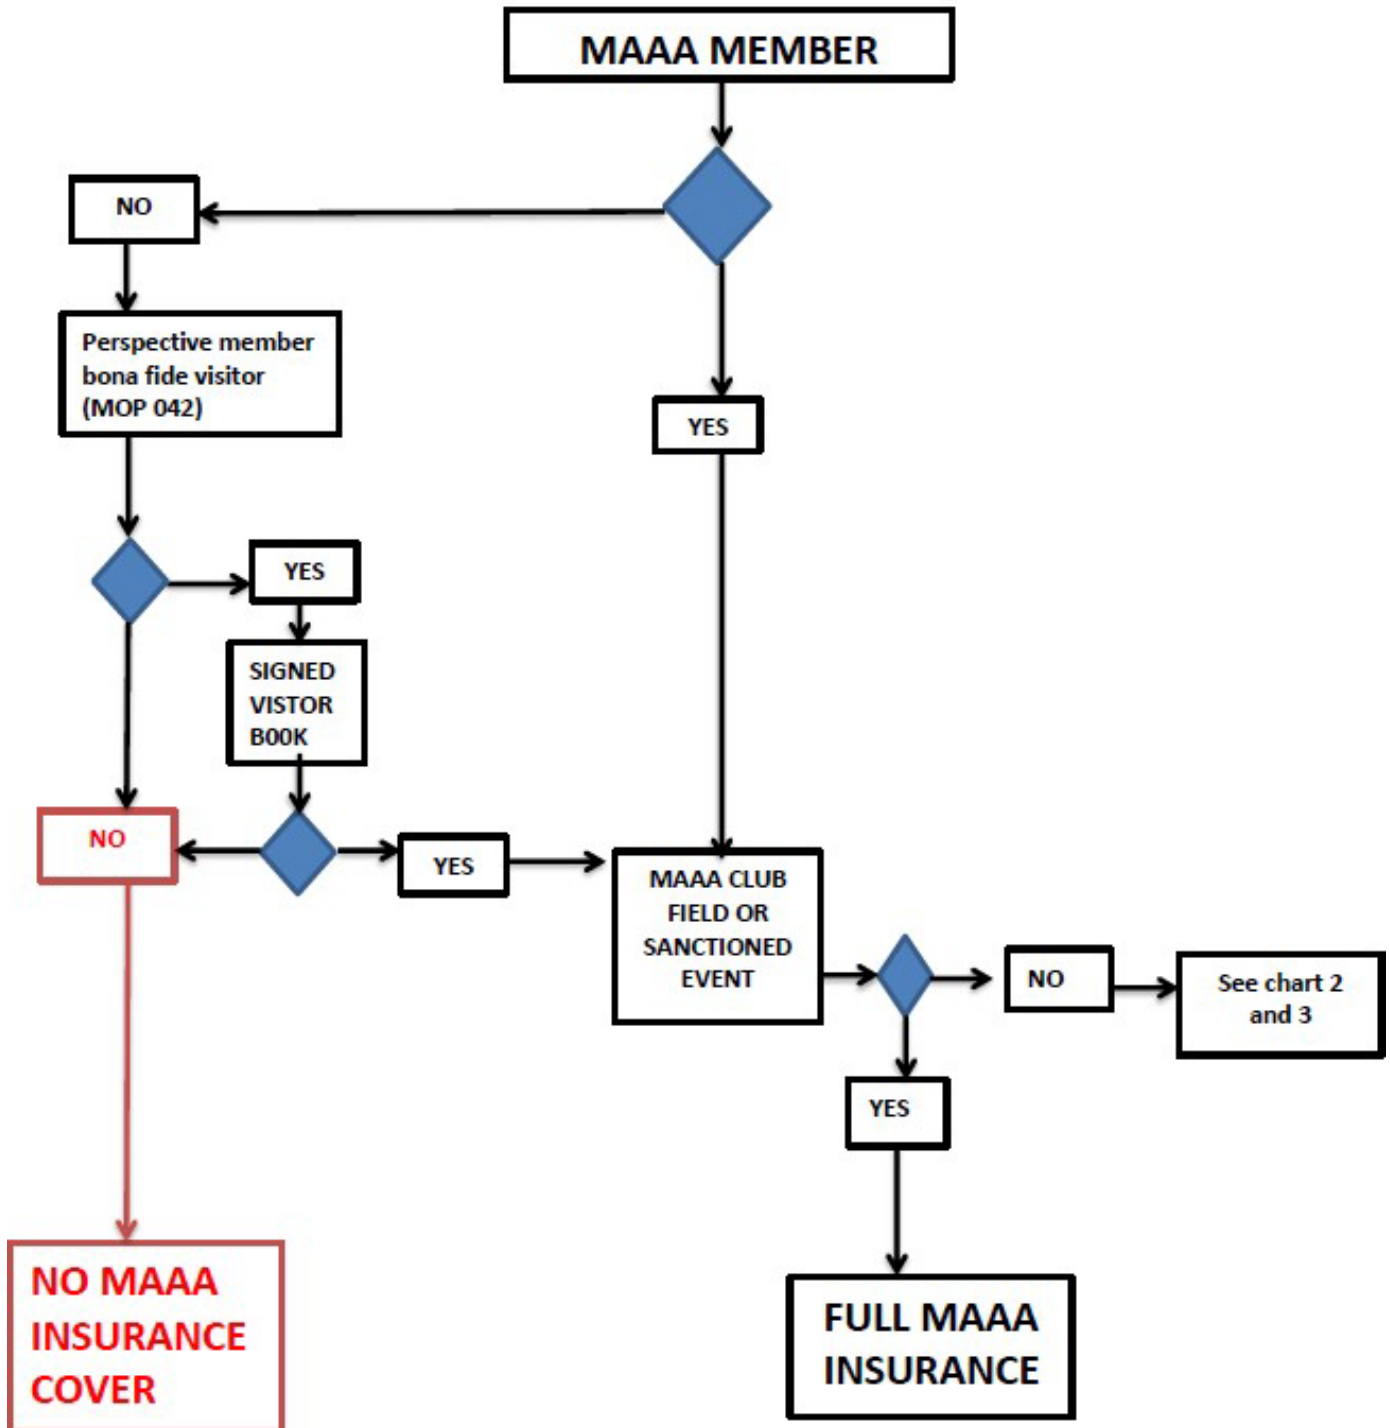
MAAA MEMBER

NO

Perspective member bona fide visitor (MOP 042)

YES

YES

SIGNED VISTOR B00K

NO

YES

MAAA CLUB FIELD OR SANCTIONED EVENT

NO

See chart 2 and 3

YES

NO MAAA INSURANCE COVER

FULL MAAA INSURANCE